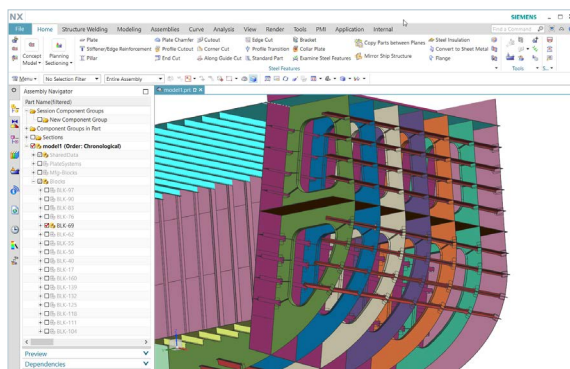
NX
SIEMENS
File Home Structure Welding Modeling Assemblies Curve Analysis View Render Tools PMI Application Internal
Find a Command
Concept Model
Planning Sectioning
Plate
Stiffener/Edge Reinforcement
Pillar
Plate Chamfer
Profile Cutout
End Cut
Cutout
Corner Cut
Along Guide Cut
Edge Cut
Profile Transition
Standard Part
Bracket
Collar Plate
Examine Steel Features
Copy Parts between Planes
Mirror Ship Structure
Steel Insulation
Convert to Sheet Metal
Flange
Steel Features
Tools
Menu
No Selection Filter
Entire Assembly
Assembly Navigator
model1.prt
Part Name(Filtered)
Session Component Groups
New Component Group
Component Groups in Part
Sections
model1 (Order: Chronological)
SharedData
PlateSystems
Mfg-Blocks
Blocks
BLK-97
BLK-90
BLK-83
BLK-76
BLK-69
BLK-62
BLK-55
BLK-50
BLK-40
BLK-17
BLK-160
BLK-139
BLK-132
BLK-125
BLK-118
BLK-111
BLK-104
Preview
Dependencies